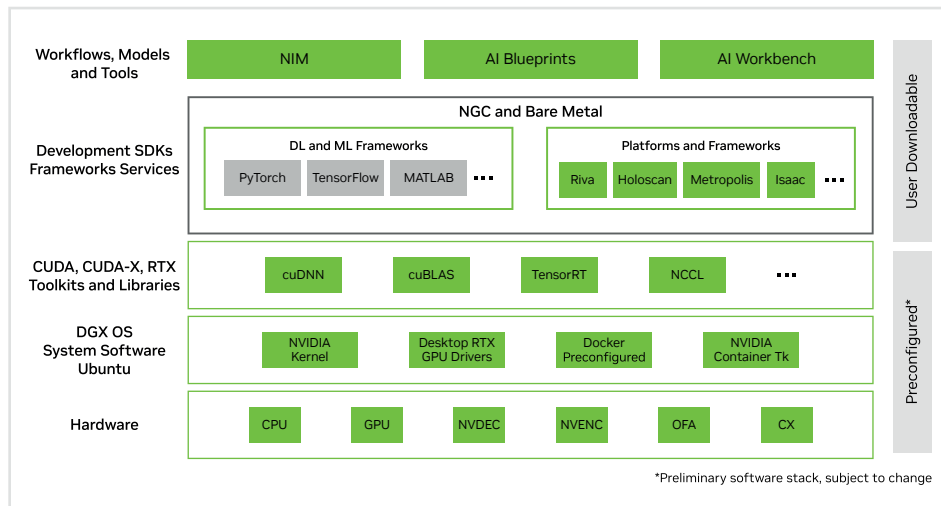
Workflows, Models and Tools

NIM

AI Blueprints

AI Workbench

User Downloadable

Development SDKs Frameworks Services

NGC and Bare Metal

DL and ML Frameworks

PyTorch

TensorFlow

MATLAB

...

Platforms and Frameworks

Riva

Holoscan

Metropolis

Isaac

...

CUDA, CUDA-X, RTX Toolkits and Libraries

cuDNN

cuBLAS

TensorRT

NCCL

...

Preconfigured*

DGX OS System Software Ubuntu

NVIDIA Kernel

Desktop RTX GPU Drivers

Docker Preconfigured

NVIDIA Container Tk

Hardware

CPU

GPU

NVDEC

NVENC

OFA

CX

*Preliminary software stack, subject to change